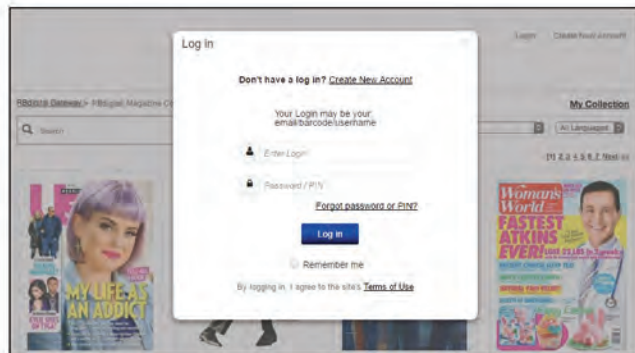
Log in

Don't have a log in? Create New Account

Your Login may be your email/barcode/username

Enter Login

Password / PIN

Forgot password or PIN?

Log in

Remember me

By logging in, I agree to the site's Terms of Use

Login Create New Account

RBdigital Gateway > RBdigital Magazine C

My Collection

Search

All Languages

[1] 2 3 4 5 6 7 Next >>

MY LIFE AS AN ADDICT

Woman's World

FASTEST ATKINS EVER!